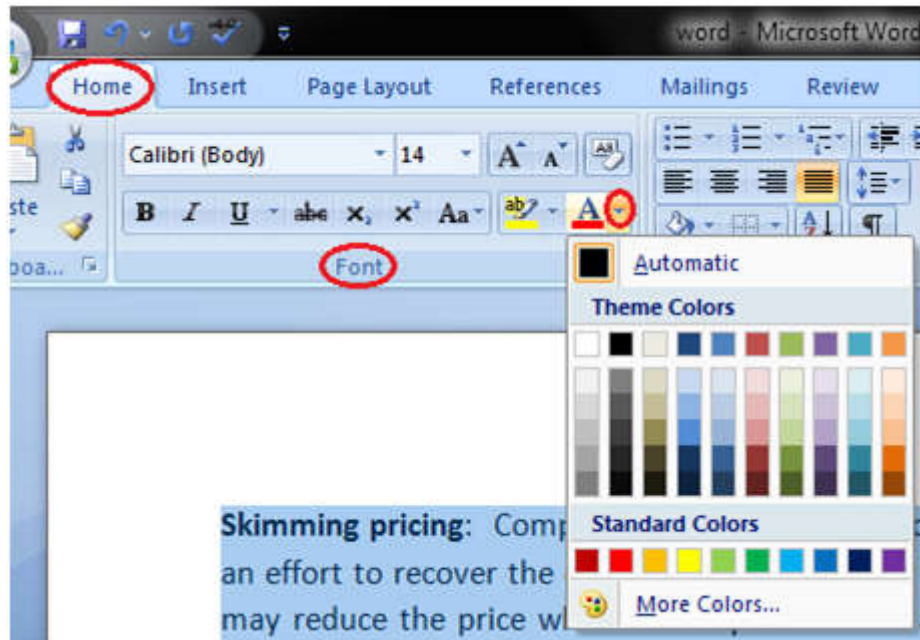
word - Microsoft Word

Home Insert Page Layout References Mailings Review

Calibri (Body) 14

B I U abc $x_2$ $x^2$ Aa

ste

boa...

Font

Automatic

Theme Colors

Standard Colors

More Colors...

**Skimming pricing**: Comp an effort to recover the may reduce the price w